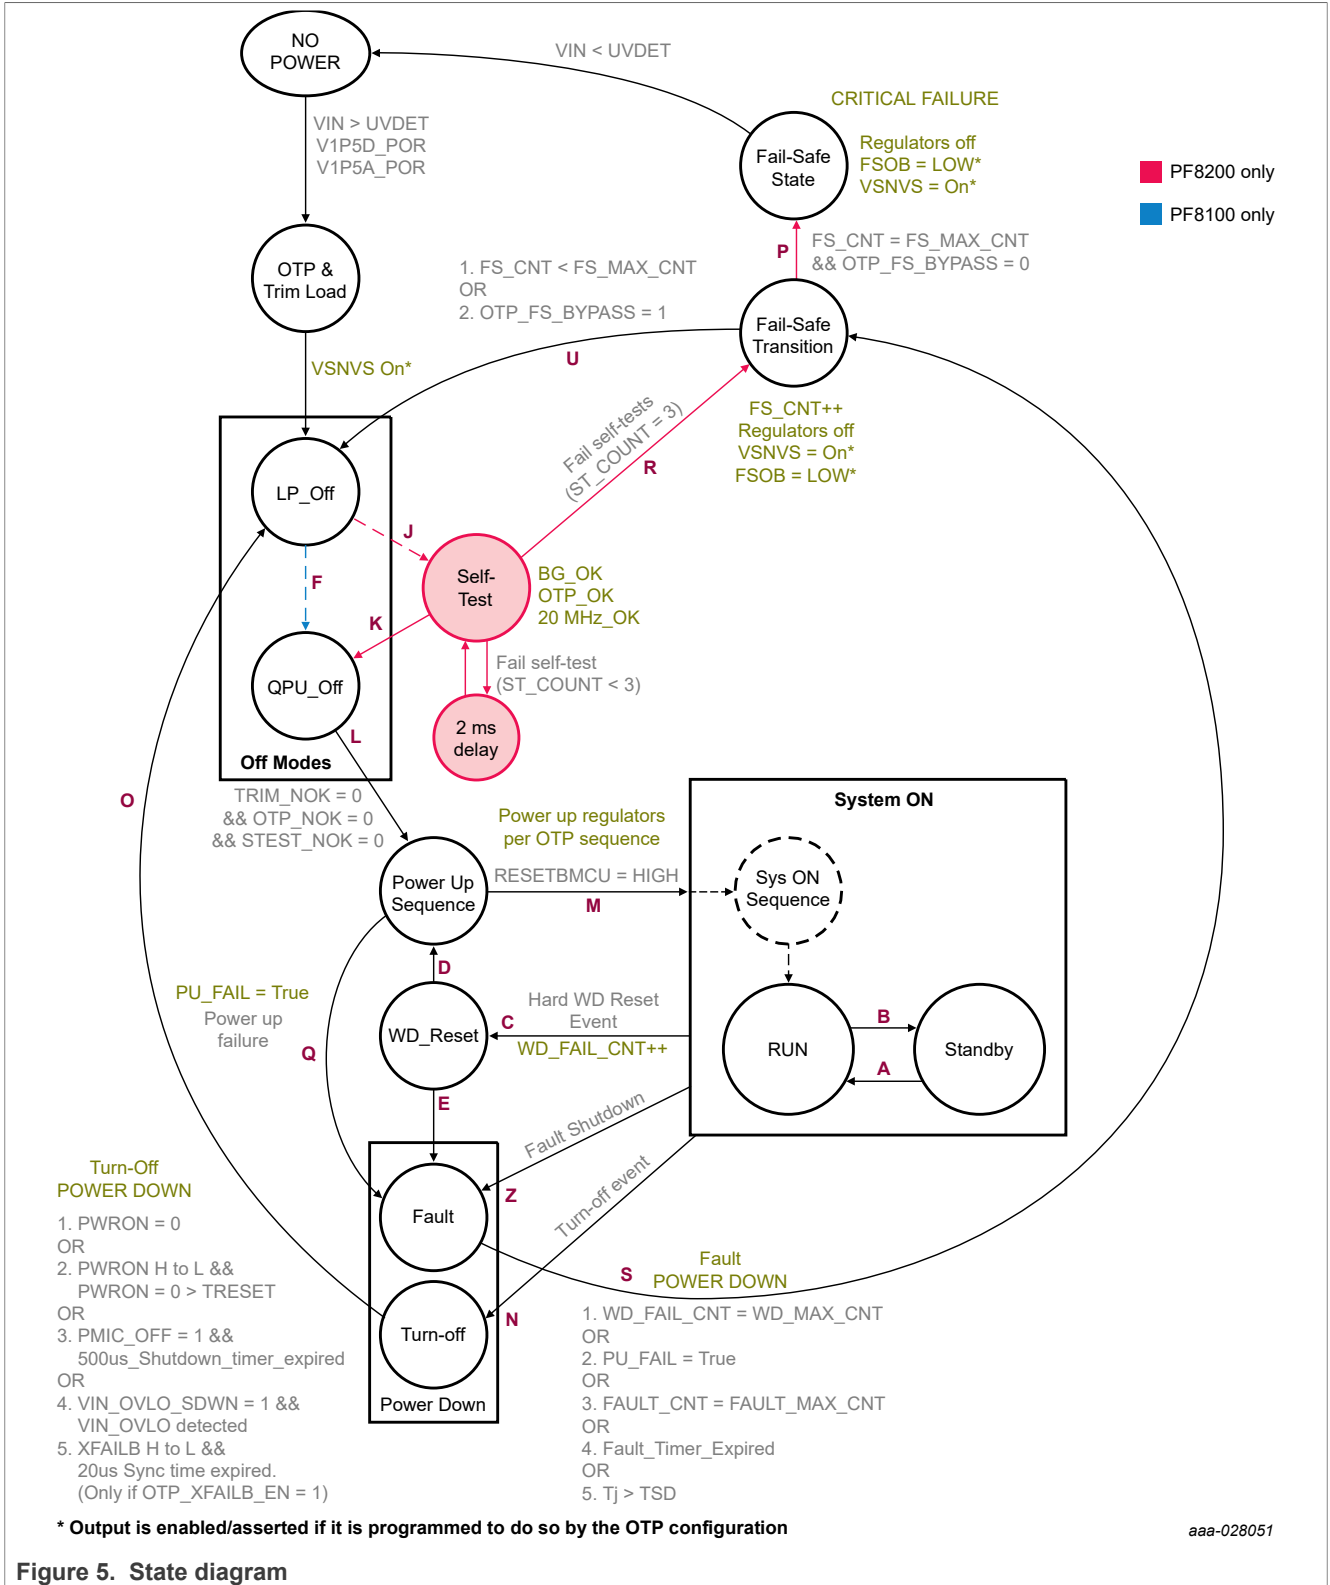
NO POWER

VIN < UVDET

CRITICAL FAILURE

Fail-Safe State

Regulators off
FSOB = LOW*
VSNVS = On*

PF8200 only

PF8100 only

VIN > UVDET
V1P5D_POR
V1P5A_POR

OTP & Trim Load

1. FS_CNT < FS_MAX_CNT
OR
2. OTP_FS_BYPASS = 1

P

FS_CNT = FS_MAX_CNT
&& OTP_FS_BYPASS = 0

Fail-Safe Transition

U

VSNVS On*

Fail self-tests
(ST_COUNT = 3)

R

FS_CNT++
Regulators off
VSNVS = On*
FSOB = LOW*

LP_Off

J

Self-Test

BG_OK
OTP_OK
20 MHz_OK

F

K

QPU_Off

Fail self-test
(ST_COUNT < 3)

2 ms delay

L

Off Modes

O

TRIM_NOK = 0
&& OTP_NOK = 0
&& STEST_NOK = 0

Power up regulators per OTP sequence

System ON

Power Up Sequence

RESETBMCU = HIGH

M

Sys ON Sequence

D

PU_FAIL = True
Power up failure

Q

WD_Reset

Hard WD Reset Event

C

WD_FAIL_CNT++

RUN

B

A

Standby

E

Fault Shutdown

Turn-Off
POWER DOWN

Z

Fault

Turn-off event

1. PWRON = 0
OR
2. PWRON H to L &&
PWRON = 0 > TRESET
OR
3. PMIC_OFF = 1 &&
500us_Shutdown_timer_expired
OR
4. VIN_OVLO_SDWN = 1 &&
VIN_OVLO detected
5. XFAILB H to L &&
20us Sync time expired.
(Only if OTP_XFAILB_EN = 1)

S

Fault
POWER DOWN

Turn-off

N

Power Down

1. WD_FAIL_CNT = WD_MAX_CNT
OR
2. PU_FAIL = True
OR
3. FAULT_CNT = FAULT_MAX_CNT
OR
4. Fault_Timer_Expired
OR
5. Tj > TSD

* Output is enabled/asserted if it is programmed to do so by the OTP configuration

aaa-028051

Figure 5. State diagram